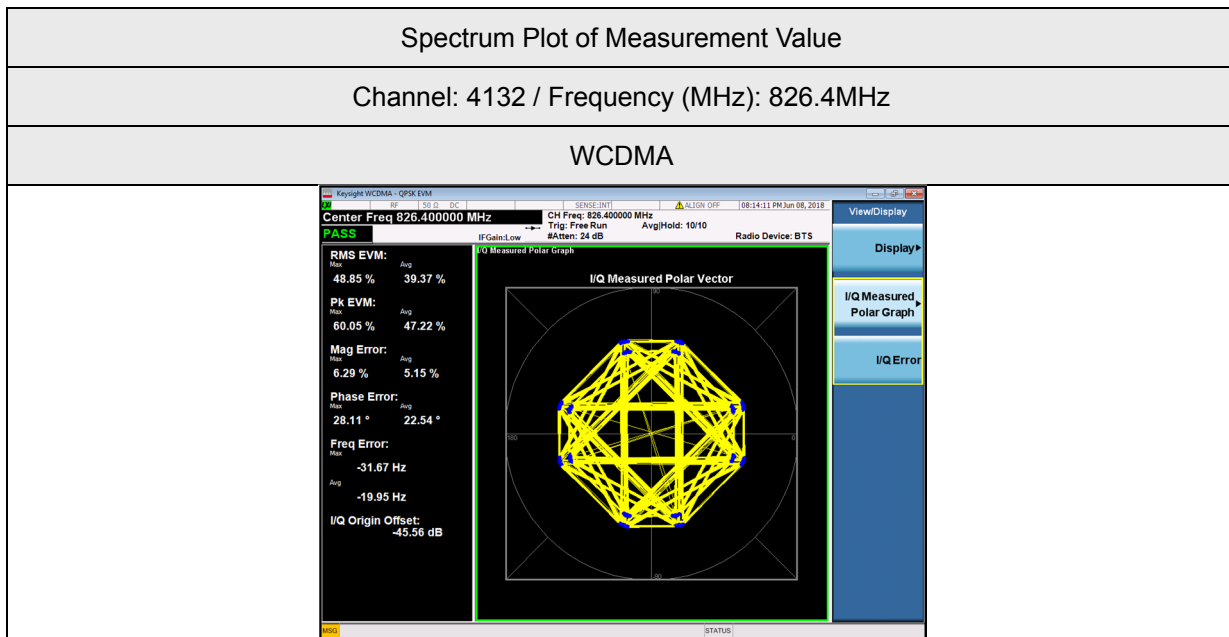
Spectrum Plot of Measurement Value

Channel: 4132 / Frequency (MHz): 826.4MHz

WCDMA

Keysight WCDMA - QPSK EVM

RF 50 Ω DC SENSE:INT ALIGN OFF 08:14:11 PM Jun 08, 2018

Center Freq 826.400000 MHz

CH Freq: 826.400000 MHz
Trig: Free Run Avg|Hold: 10/10
#Atten: 24 dB

PASS IFGain:Low Radio Device: BTS

View/Display

Display

I/Q Measured Polar Graph

I/Q Error

RMS EVM:
Max Avg
48.85 % 39.37 %

Pk EVM:
Max Avg
60.05 % 47.22 %

Mag Error:
Max Avg
6.29 % 5.15 %

Phase Error:
Max Avg
28.11 ° 22.54 °

Freq Error:
Max
-31.67 Hz
Avg
-19.95 Hz

I/Q Origin Offset:
-45.56 dB

I/Q Measured Polar Graph

I/Q Measured Polar Vector

90

180

0

-90

MSG

STATUS